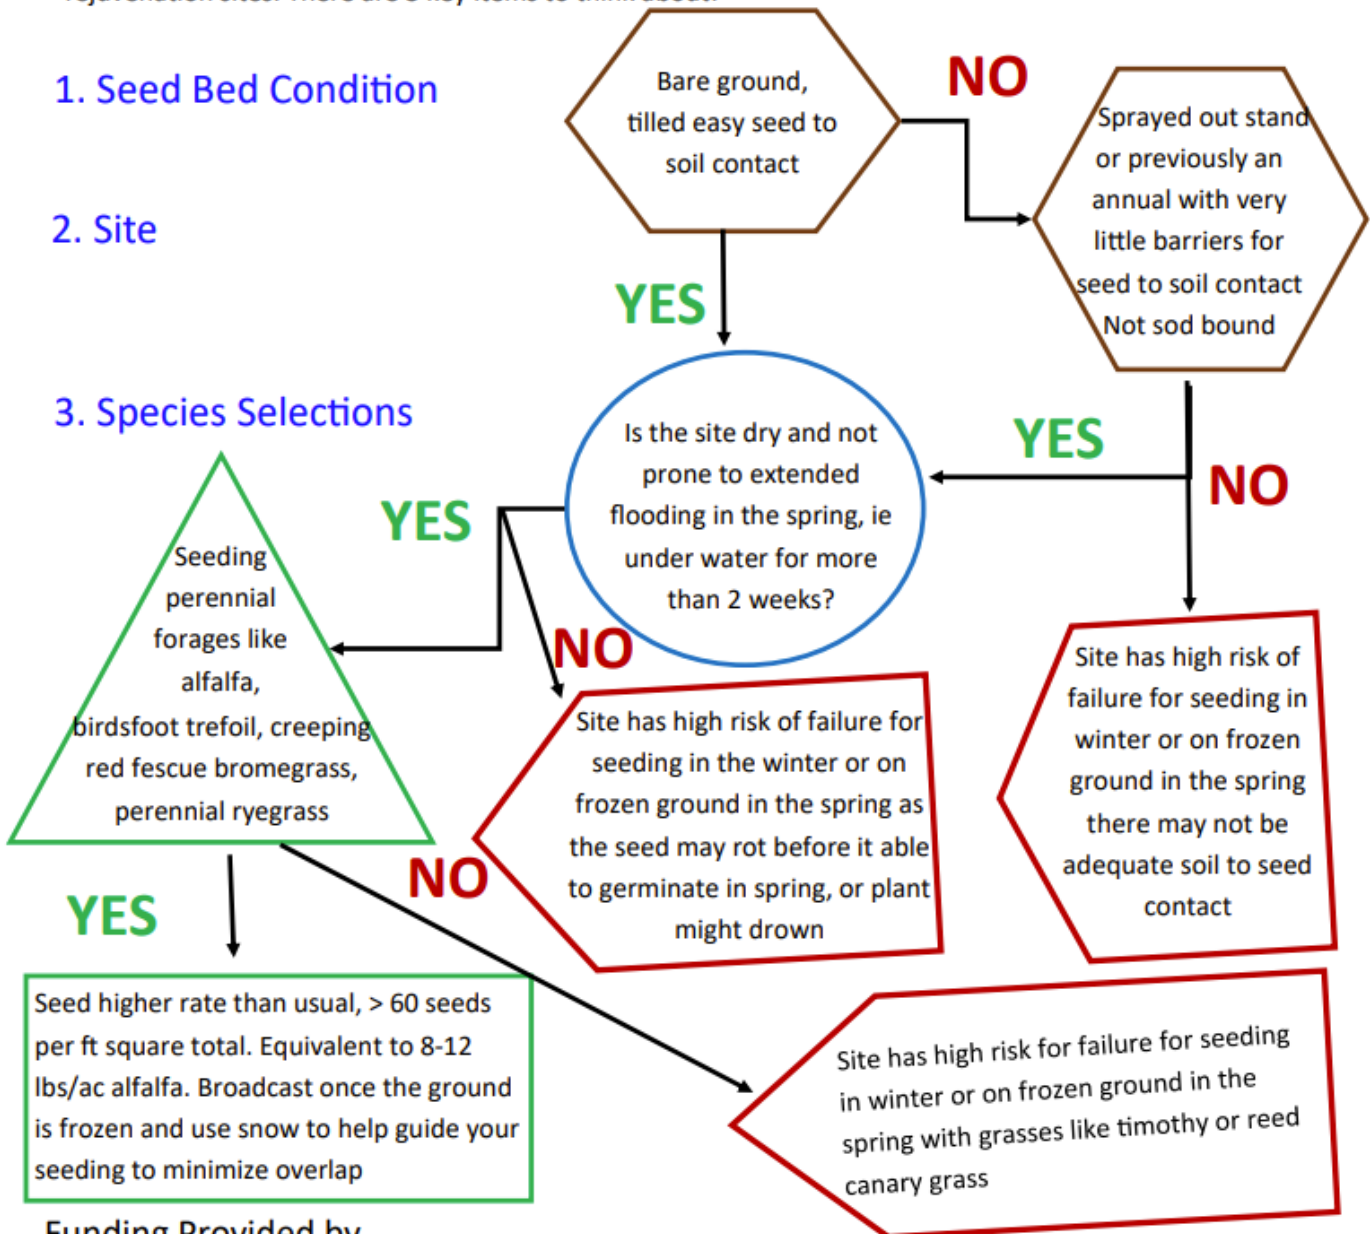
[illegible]

1. Seed Bed Condition

2. Site

3. Species Selections

Bare ground, tilled easy seed to soil contact

NO

Sprayed out stand or previously an annual with very little barriers for seed to soil contact Not sod bound

YES

Is the site dry and not prone to extended flooding in the spring, ie under water for more than 2 weeks?

YES

NO

YES

Seeding perennial forages like alfalfa, birdsfoot trefoil, creeping red fescue bromegrass, perennial ryegrass

NO

Site has high risk of failure for seeding in the winter or on frozen ground in the spring as the seed may rot before it able to germinate in spring, or plant might drown

Site has high risk of failure for seeding in winter or on frozen ground in the spring there may not be adequate soil to seed contact

NO

YES

Seed higher rate than usual, > 60 seeds per ft square total. Equivalent to 8-12 lbs/ac alfalfa. Broadcast once the ground is frozen and use snow to help guide your seeding to minimize overlap

Site has high risk for failure for seeding in winter or on frozen ground in the spring with grasses like timothy or reed canary grass

Funding Provided by